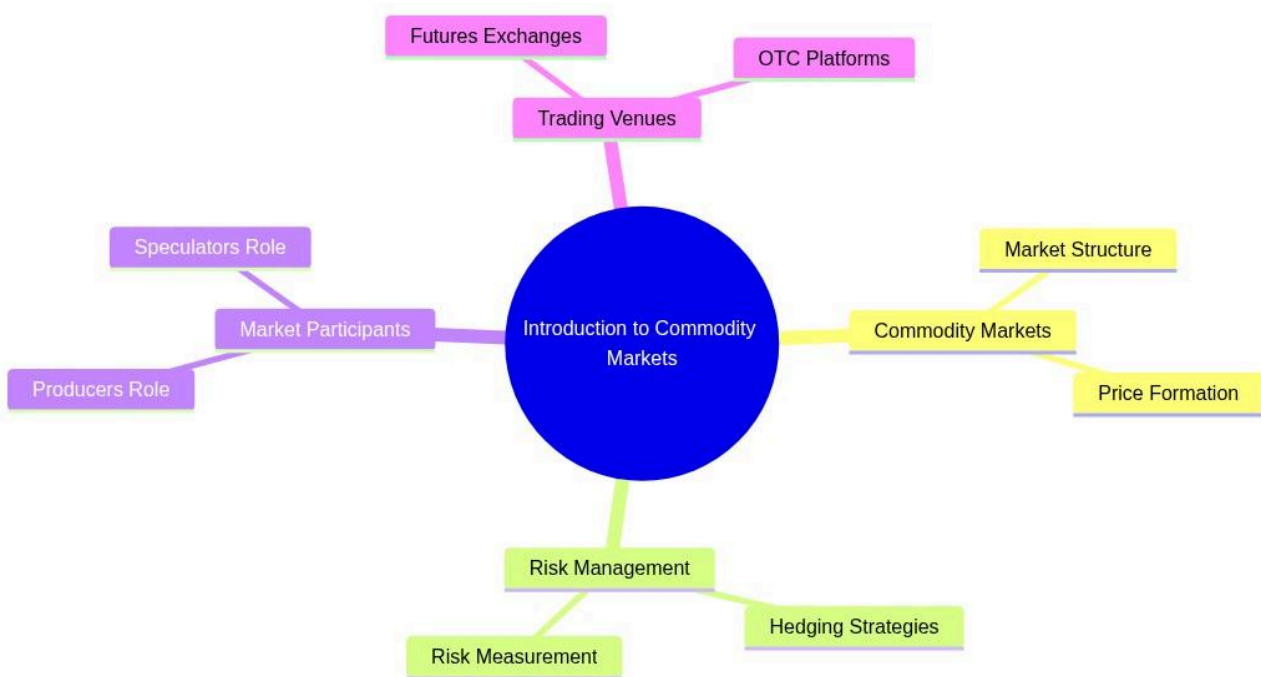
Futures Exchanges

OTC Platforms

Trading Venues

Speculators Role

Market Participants

Producers Role

Introduction to Commodity Markets

Market Structure

Commodity Markets

Price Formation

Risk Management

Hedging Strategies

Risk Measurement